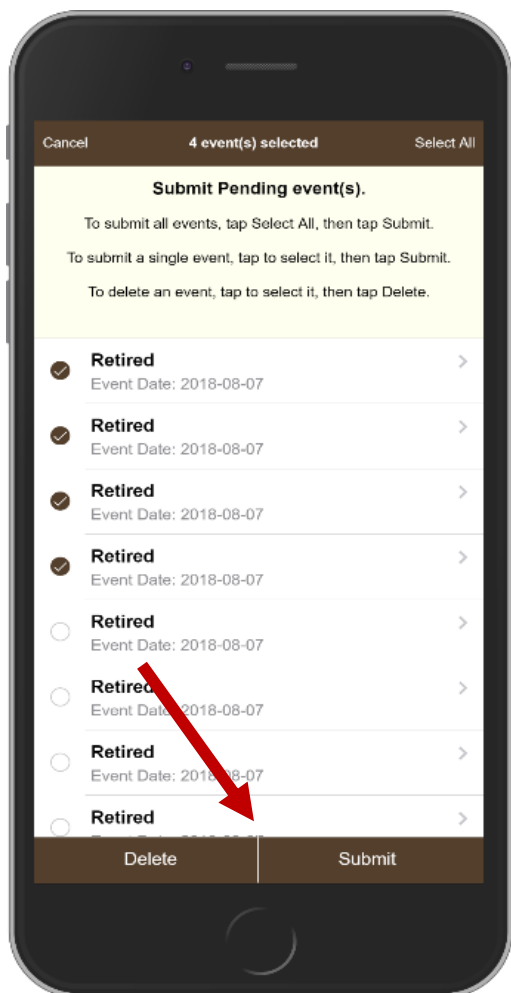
Cancel 4 event(s) selected Select All

Submit Pending event(s).

To submit all events, tap Select All, then tap Submit.

To submit a single event, tap to select it, then tap Submit.

To delete an event, tap to select it, then tap Delete.

Retired
Event Date: 2018-08-07

Retired
Event Date: 2018-08-07

Retired
Event Date: 2018-08-07

Retired
Event Date: 2018-08-07

Retired
Event Date: 2018-08-07

Retired
Event Date: 2018-08-07

Retired
Event Date: 2018-08-07

Retired
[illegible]

Delete Submit